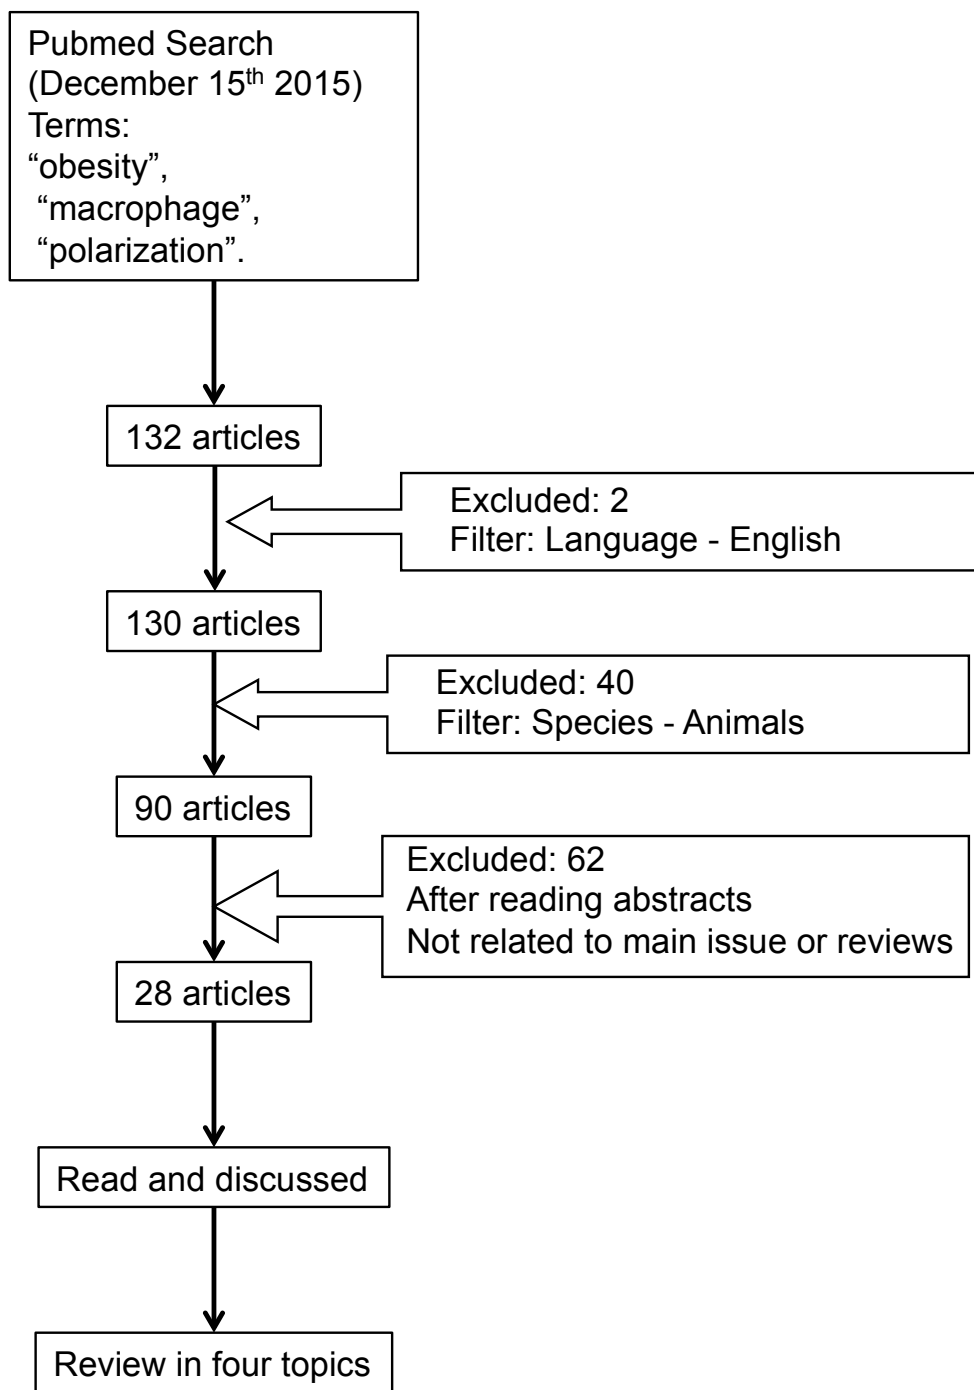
Pubmed Search (December 15$^{th}$ 2015)
Terms:
“obesity”,
“macrophage”,
“polarization”.

132 articles

Excluded: 2
Filter: Language - English

130 articles

Excluded: 40
Filter: Species - Animals

90 articles

Excluded: 62
After reading abstracts
Not related to main issue or reviews

28 articles

Read and discussed

Review in four topics